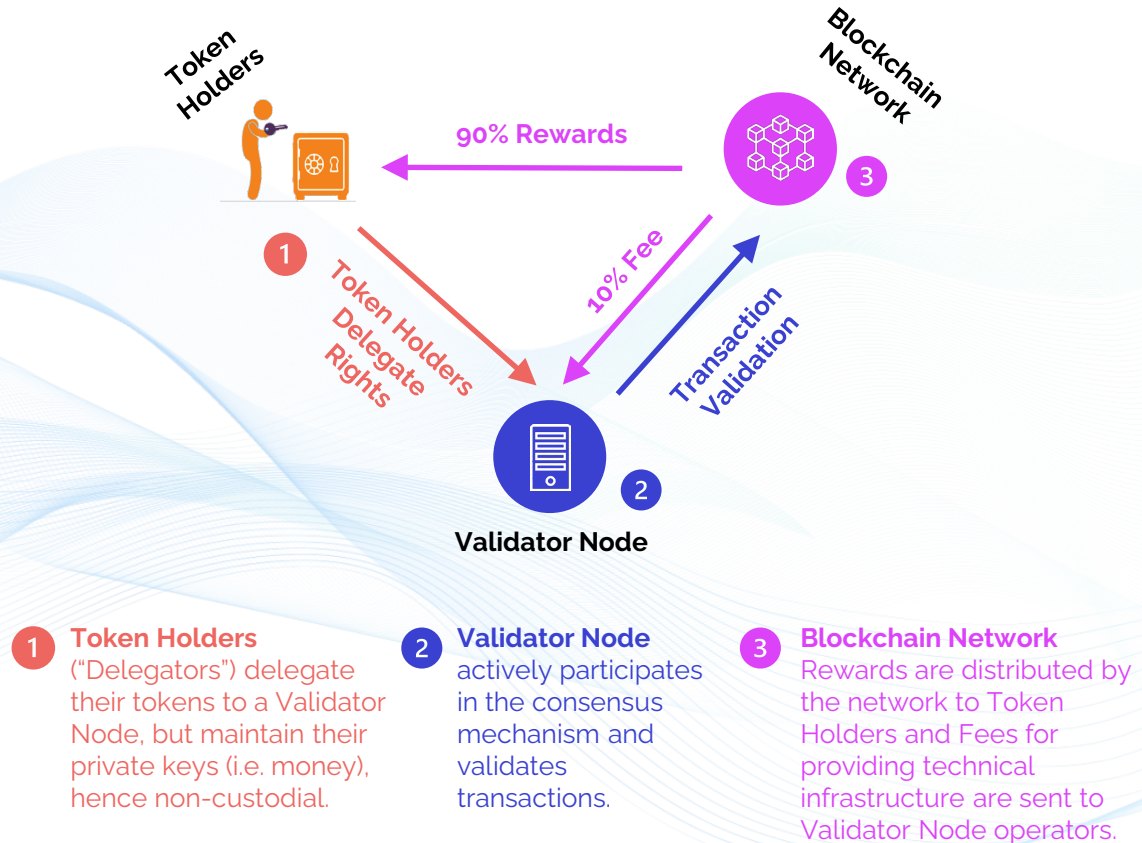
Token Holders

Blockchain Network

90% Rewards

3

1

Token Holders Delegate Rights

10% Fee

Transaction Validation

2

Validator Node

1 Token Holders ("Delegators") delegate their tokens to a Validator Node, but maintain their private keys (i.e. money), hence non-custodial.

2 Validator Node actively participates in the consensus mechanism and validates transactions.

3 Blockchain Network Rewards are distributed by the network to Token Holders and Fees for providing technical infrastructure are sent to Validator Node operators.